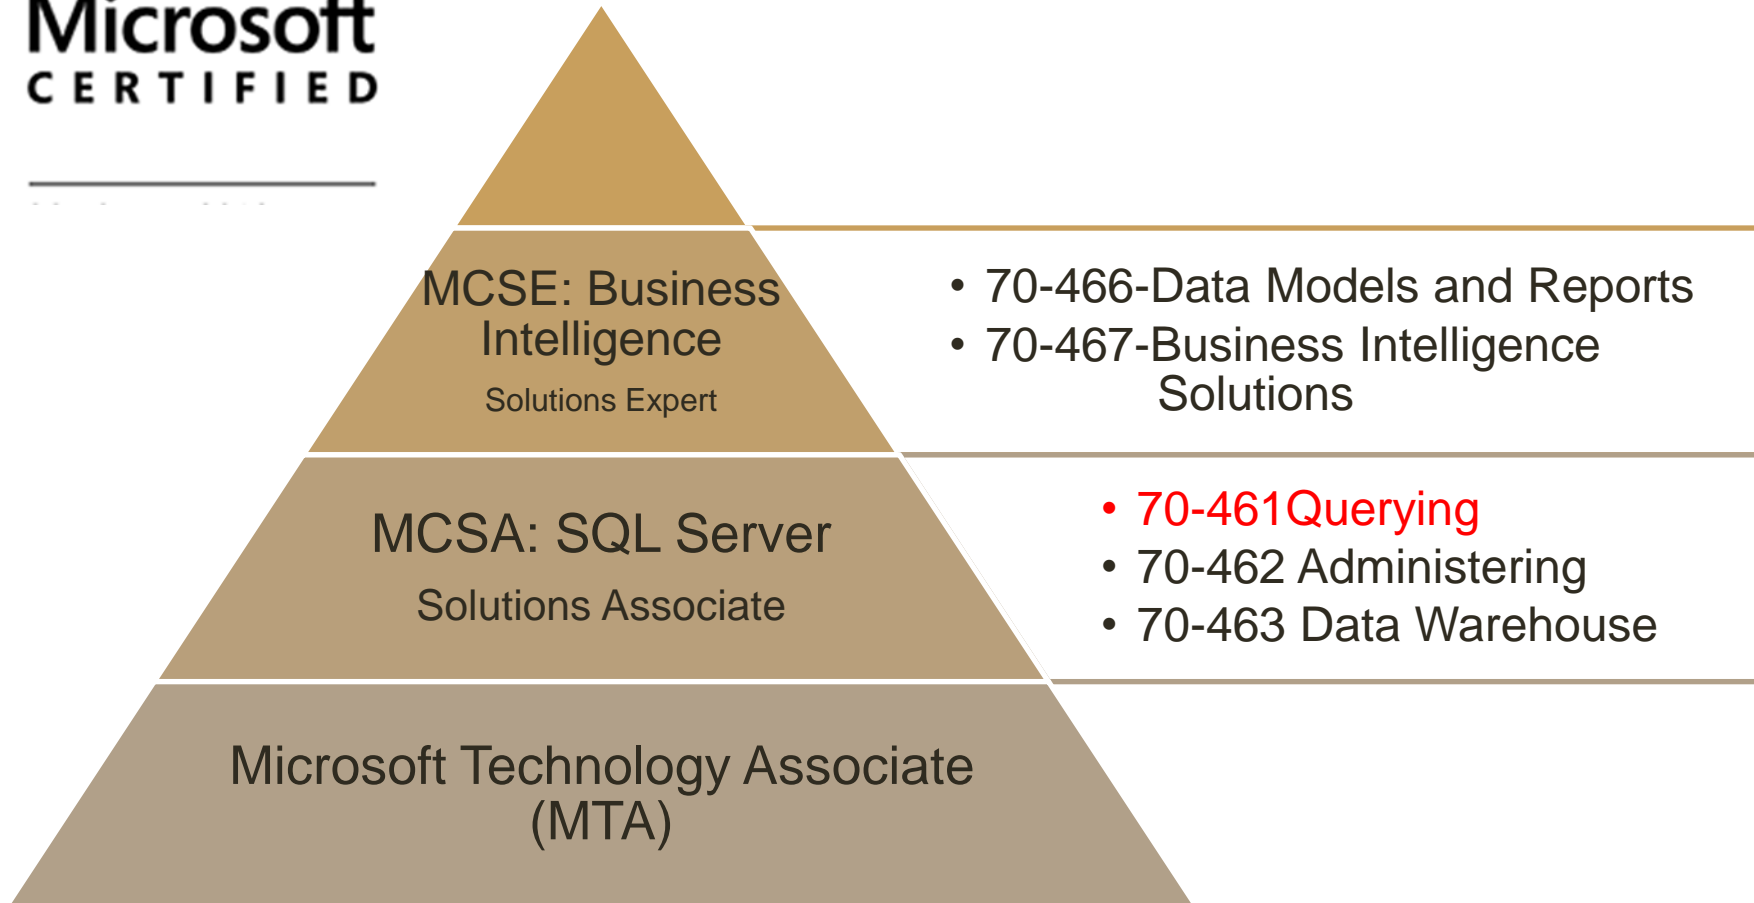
Microsoft
CERTIFIED

MCSE: Business Intelligence
Solutions Expert

• 70-466-Data Models and Reports
• 70-467-Business Intelligence Solutions

MCSA: SQL Server
Solutions Associate

• 70-461Querying
• 70-462 Administering
• 70-463 Data Warehouse

Microsoft Technology Associate (MTA)